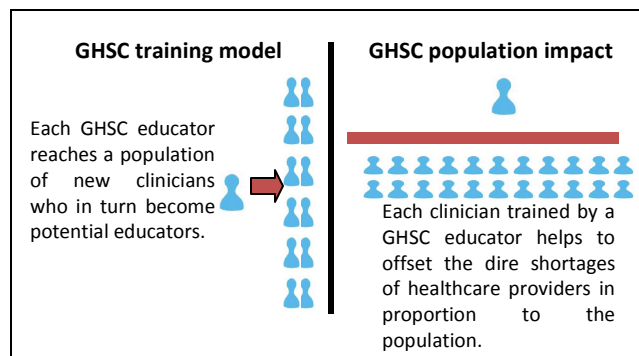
GHSC training model

Each GHSC educator reaches a population of new clinicians who in turn become potential educators.

GHSC population impact

Each clinician trained by a GHSC educator helps to offset the dire shortages of healthcare providers in proportion to the population.